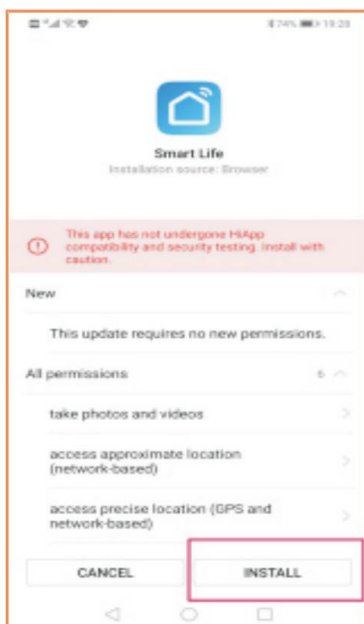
74% 19:28

Smart Life
Installation source: Browser

This app has not undergone HiApp compatibility and security testing. Install with caution.

New

This update requires no new permissions.

All permissions 6

take photos and videos

access approximate location (network-based)

access precise location (GPS and network-based)

CANCEL

INSTALL